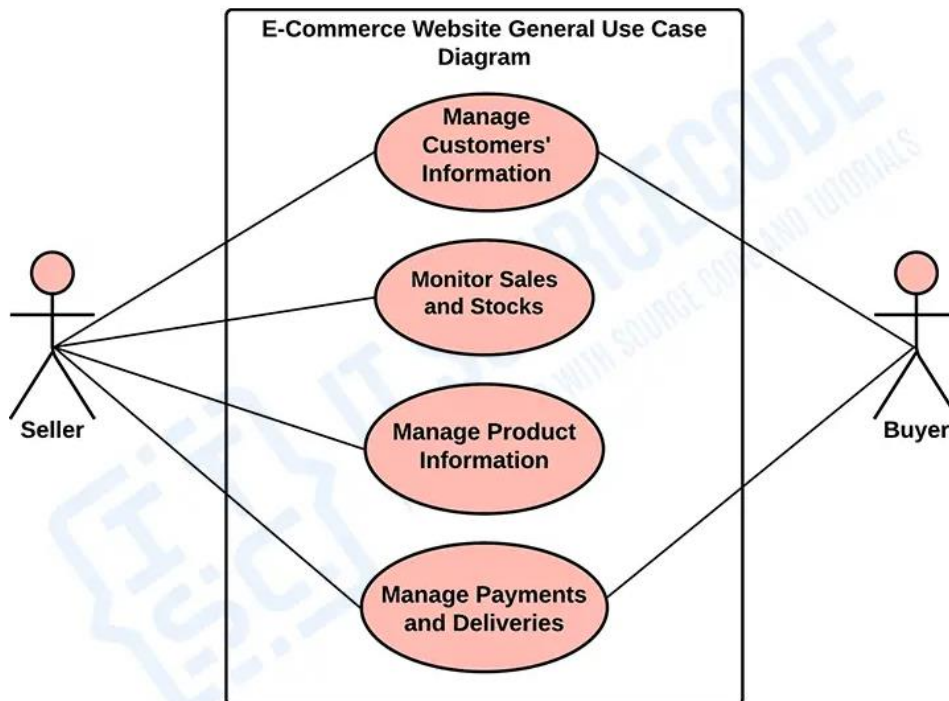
E-Commerce Website General Use Case Diagram

Manage Customers' Information

Monitor Sales and Stocks

Manage Product Information

Manage Payments and Deliveries

Seller

Buyer

IT SOURCECODE

WITH SOURCE CODE AND TUTORIALS